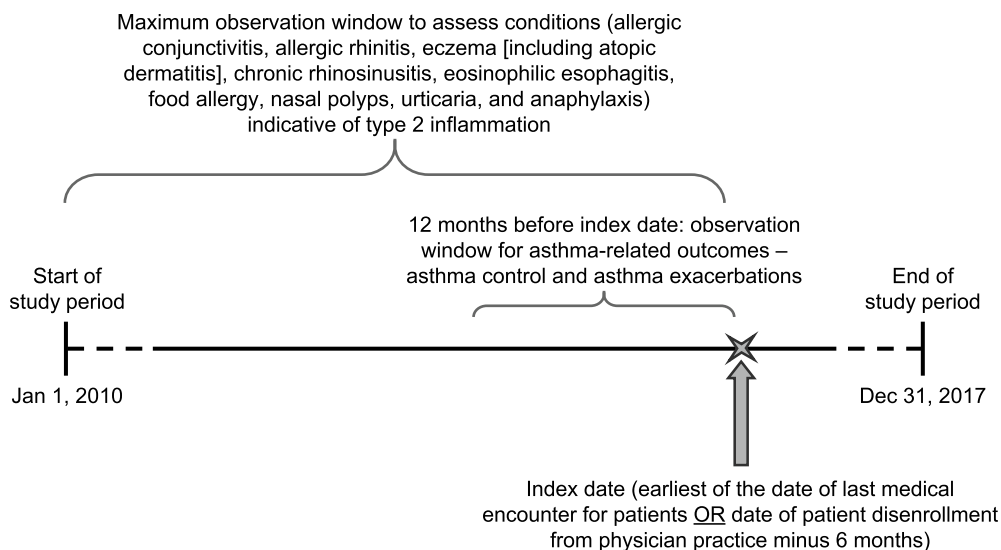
Maximum observation window to assess conditions (allergic conjunctivitis, allergic rhinitis, eczema [including atopic dermatitis], chronic rhinosinusitis, eosinophilic esophagitis, food allergy, nasal polyps, urticaria, and anaphylaxis) indicative of type 2 inflammation

12 months before index date: observation window for asthma-related outcomes – asthma control and asthma exacerbations

Start of study period

Jan 1, 2010

End of study period

Dec 31, 2017

Index date (earliest of the date of last medical encounter for patients OR date of patient disenrollment from physician practice minus 6 months)